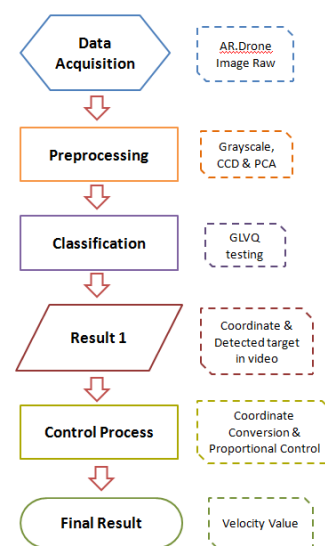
Data Acquisition

AR.Drone Image Raw

Preprocessing

Grayscale, CCD & PCA

Classification

GLVQ testing

Result 1

Coordinate & Detected target in video

Control Process

Coordinate Conversion & Proportional Control

Final Result

Velocity Value